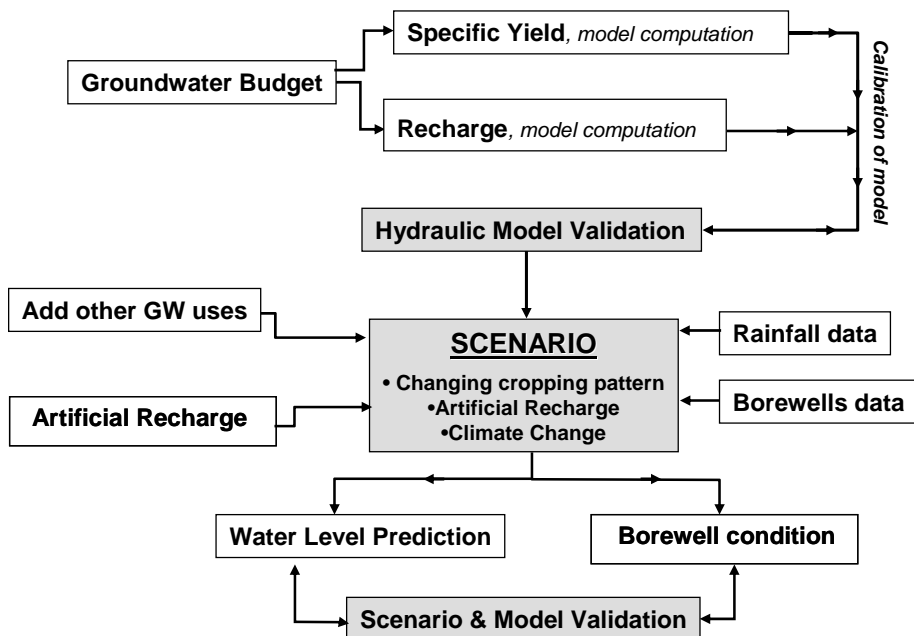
Groundwater Budget

Specific Yield, model computation

Recharge, model computation

Calibration of model

Hydraulic Model Validation

Add other GW uses

Artificial Recharge

SCENARIO

• Changing cropping pattern
•Artificial Recharge
•Climate Change

Rainfall data

Borewells data

Water Level Prediction

Borewell condition

Scenario & Model Validation